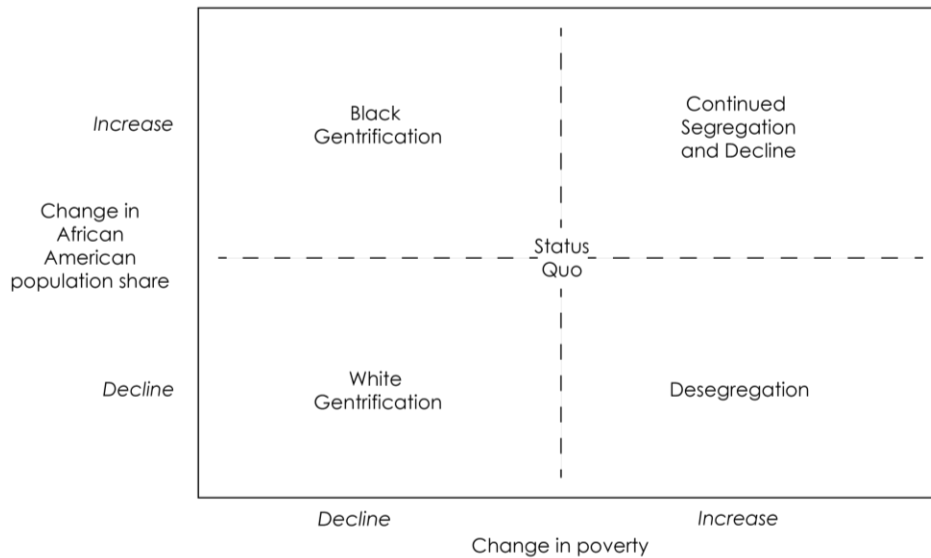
Increase

Black Gentrification

Continued Segregation and Decline

Change in African American population share

Status Quo

Decline

White Gentrification

Desegregation

Decline

Increase

Change in poverty